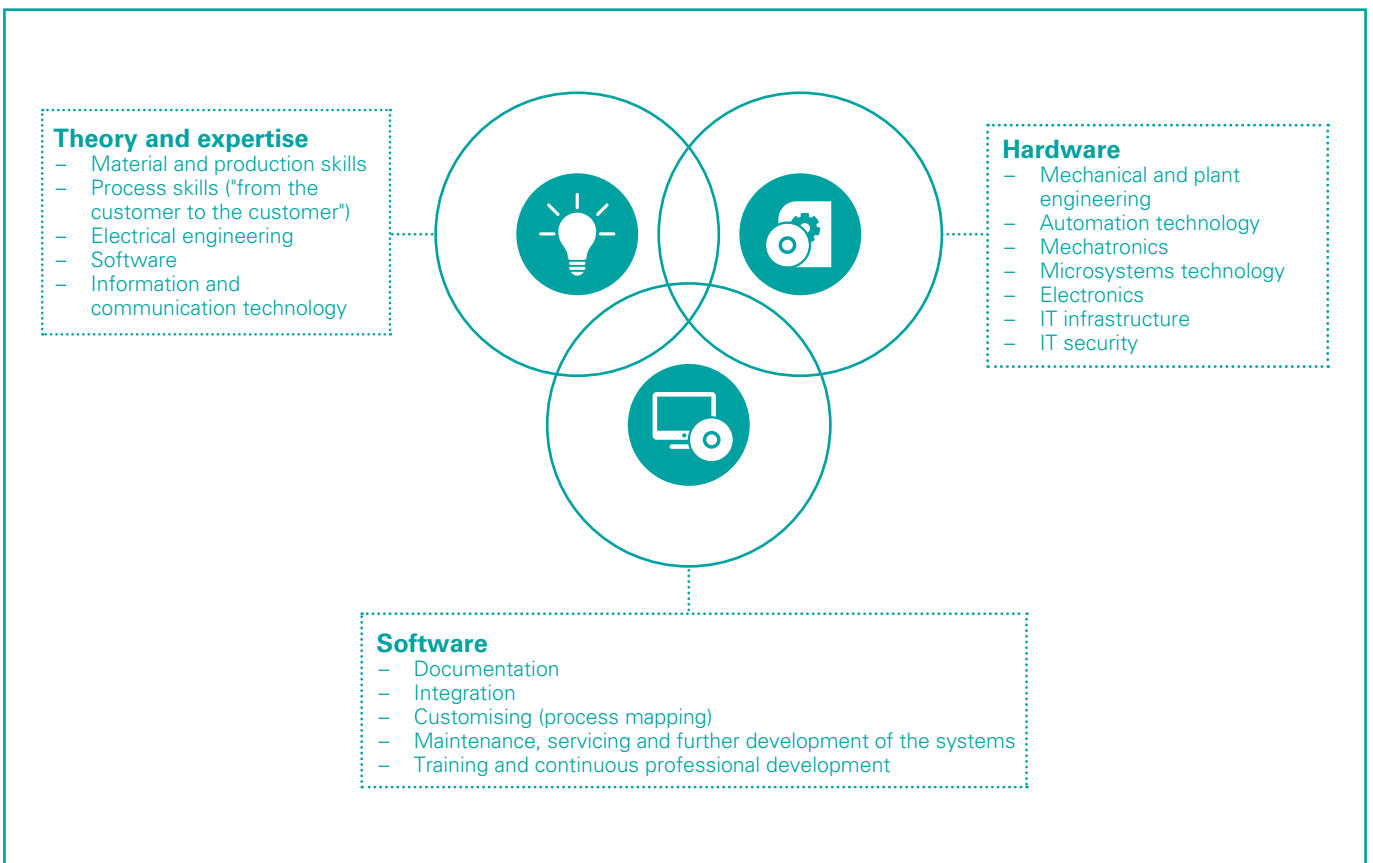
Theory and expertise
– Material and production skills
– Process skills ("from the customer to the customer")
– Electrical engineering
– Software
– Information and communication technology

Hardware
– Mechanical and plant engineering
– Automation technology
– Mechatronics
– Microsystems technology
– Electronics
– IT infrastructure
– IT security

Software
– Documentation
– Integration
– Customising (process mapping)
– Maintenance, servicing and further development of the systems
– Training and continuous professional development